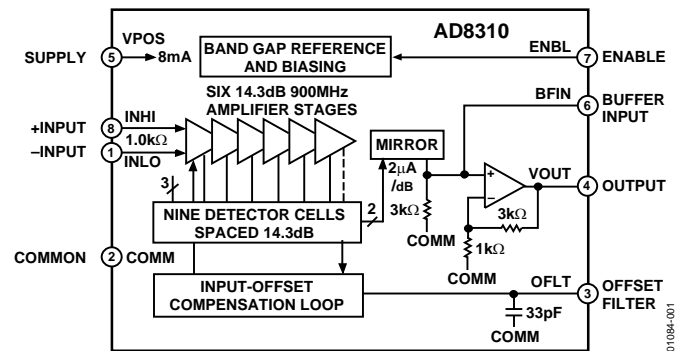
AD8310

SUPPLY
5
VPOS
8mA
BAND GAP REFERENCE AND BIASING
ENBL
7
ENABLE

SIX 14.3dB 900MHz AMPLIFIER STAGES
INHI
+INPUT
8
1.0k$\Omega$
–INPUT
1
INLO

BFIN
6
BUFFER INPUT

MIRROR
2$\mu$A /dB
3k$\Omega$
COMM

+
–
VOUT
4
OUTPUT
3k$\Omega$
1k$\Omega$
COMM

3
2
NINE DETECTOR CELLS SPACED 14.3dB

COMMON
2
COMM

INPUT-OFFSET COMPENSATION LOOP
OFLT
3
OFFSET FILTER
33pF
COMM

01084-001